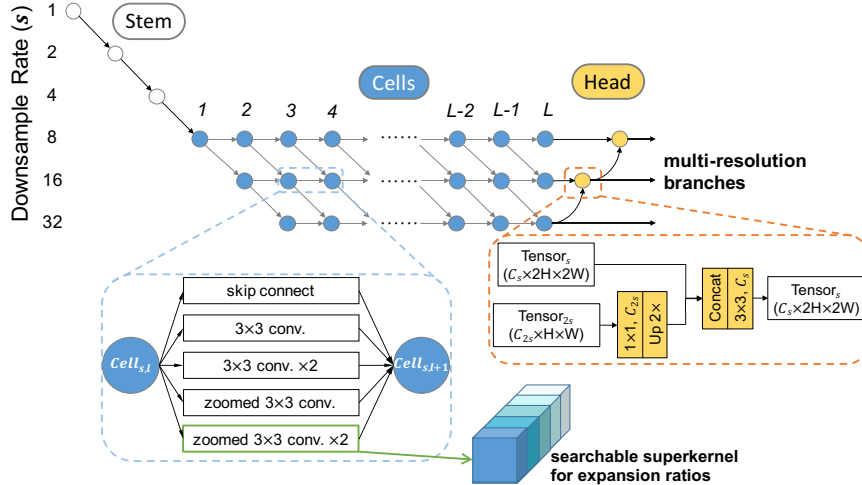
Downsample Rate ($s$)

1
2
4
8
16
32

Stem

Cells

Head

1 2 3 4 ...... L-2 L-1 L

multi-resolution branches

Tensor$_s$
($C_s$×2H×2W)

Tensor$_{2s}$
($C_{2s}$×H×W)

1×1, $C_{2s}$
Up 2×

Concat
3×3, $C_s$

Tensor$_s$
($C_s$×2H×2W)

$Cell_{s,l}$

skip connect
3×3 conv.
3×3 conv. ×2
zoomed 3×3 conv.
zoomed 3×3 conv. ×2

$Cell_{s,l+1}$

searchable superkernel for expansion ratios